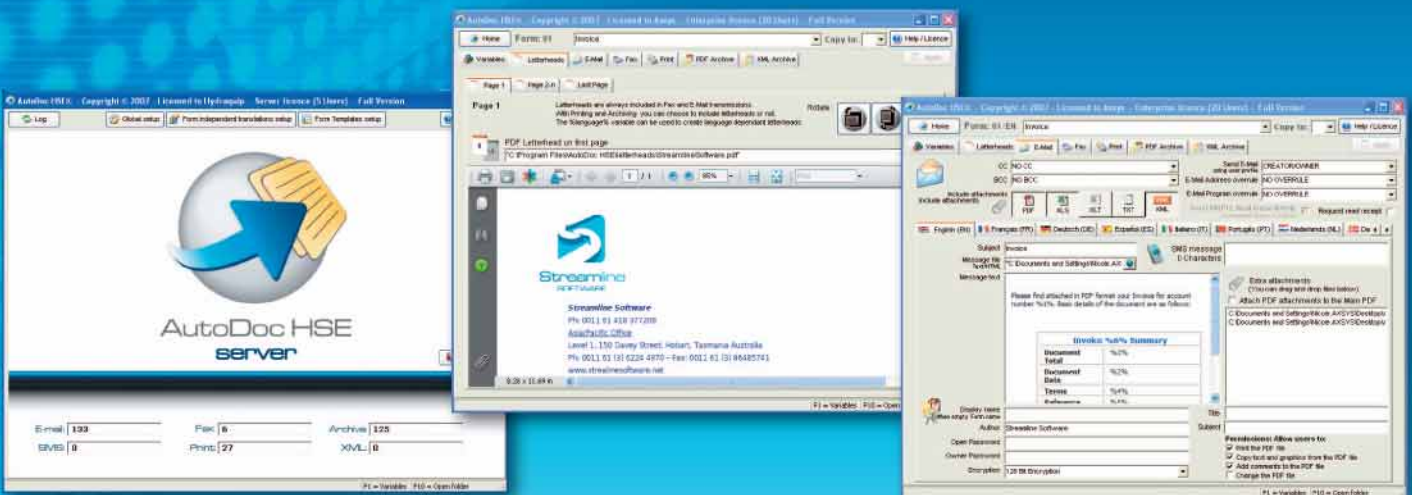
AutoDoc HSE - Copyright © 2007 - Licensed to Hydraquip - Server licence (5 Users) - Full Version

Log

Global setup

Form independent translations setup

Form Templates setup

AutoDoc HSE
server

E-mail 133
Fax 6
Archive 125
SMS 0
Print 27
XML 0

F1 = Variables F10 = Open Folder

AutoDoc HSE - Copyright © 2007 - Licensed to Aequs - Enterprise licence (20 Users) - Full Version

Home Form: 01 Invoice Copy to: Help / Licence

Variables Letterheads E-Mail Fax Print PDF Archive XML Archive

Page 1 Page 2-n Last Page

Page 1 Letterheads are always included in Fax and E-Mail transmissions. With Printing and Archiving you can choose to include letterheads or not. The %language% variable can be used to create language dependant letterheads. Rotate

PDF Letterhead on first page
C:\Program Files\AutoDoc HSE\letterheads\StreamlineSoftware.pdf

1 / 1 95%

Streamline SOFTWARE

Streamline Software
Ph: 0011 61 418 377209
Asia/Pacific Office
Level 1, 150 Davey Street, Hobart, Tasmania Australia
Ph: 0011 61 (3) 6224 4970 - Fax: 0011 61 (3) 86485741
www.streamlinesoftware.net

8.26 x 11.69 in

F1 = Variables F10 = Open

AutoDoc HSE - Copyright © 2007 - Licensed to Aequs - Enterprise licence (20 Users) - Full Version

Home Form: 01 / EN Invoice Copy to: Help / Licence

Variables Letterheads E-Mail Fax Print PDF Archive XML Archive

CC NO CC
BCC NO BCC
Include attachments PDF XLS XLT TXT XML

Send E-Mail using user profile CREATOR/OWNER
E-Mail Address override NO OVERRIDE
E-Mail Program override NO OVERRIDE

Required read receipt

English (EN) Français (FR) Deutsch (DE) Español (ES) Italiano (IT) Português (PT) Nederlands (NL)

Subject Invoice
Message file Text/HTML C:\Documents and Settings\Nicole.AX
Message text

SMS message 0 Characters

Extra attachments (You can drag and drop files below)
Attach PDF attachments to the Main PDF
C:\Documents and Settings\Nicole.AXSYS\Desktop\
C:\Documents and Settings\Nicole.AXSYS\Desktop\

Please find attached in PDF format your Invoice for account number %1%. Basic details of the document are as follows:

Invoice %6% Summary
| Document Total | %2% |
|---|---|
| Document Date | %2% |
| Terms | %4% |
| Reference | %5% |

Display name (when empty Form name)
Author Streamline Software
Open Password
Owner Password
Encryption 128 Bit Encryption

Title
Subject

Permissions: Allow users to:
Print the PDF file
Copy text and graphics from the PDF file
Add comments to the PDF file
Change the PDF file

F1 = Variables F10 = Open Folder